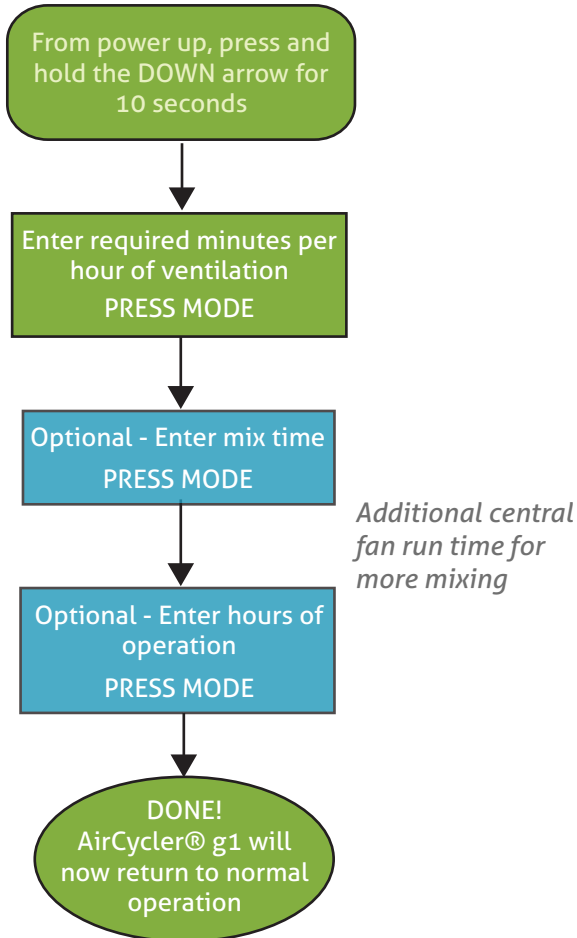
From power up, press and hold the DOWN arrow for 10 seconds

Enter required minutes per hour of ventilation
PRESS MODE

Optional - Enter mix time
PRESS MODE

Additional central fan run time for more mixing

Optional - Enter hours of operation
PRESS MODE

DONE!
AirCycler® g1 will now return to normal operation